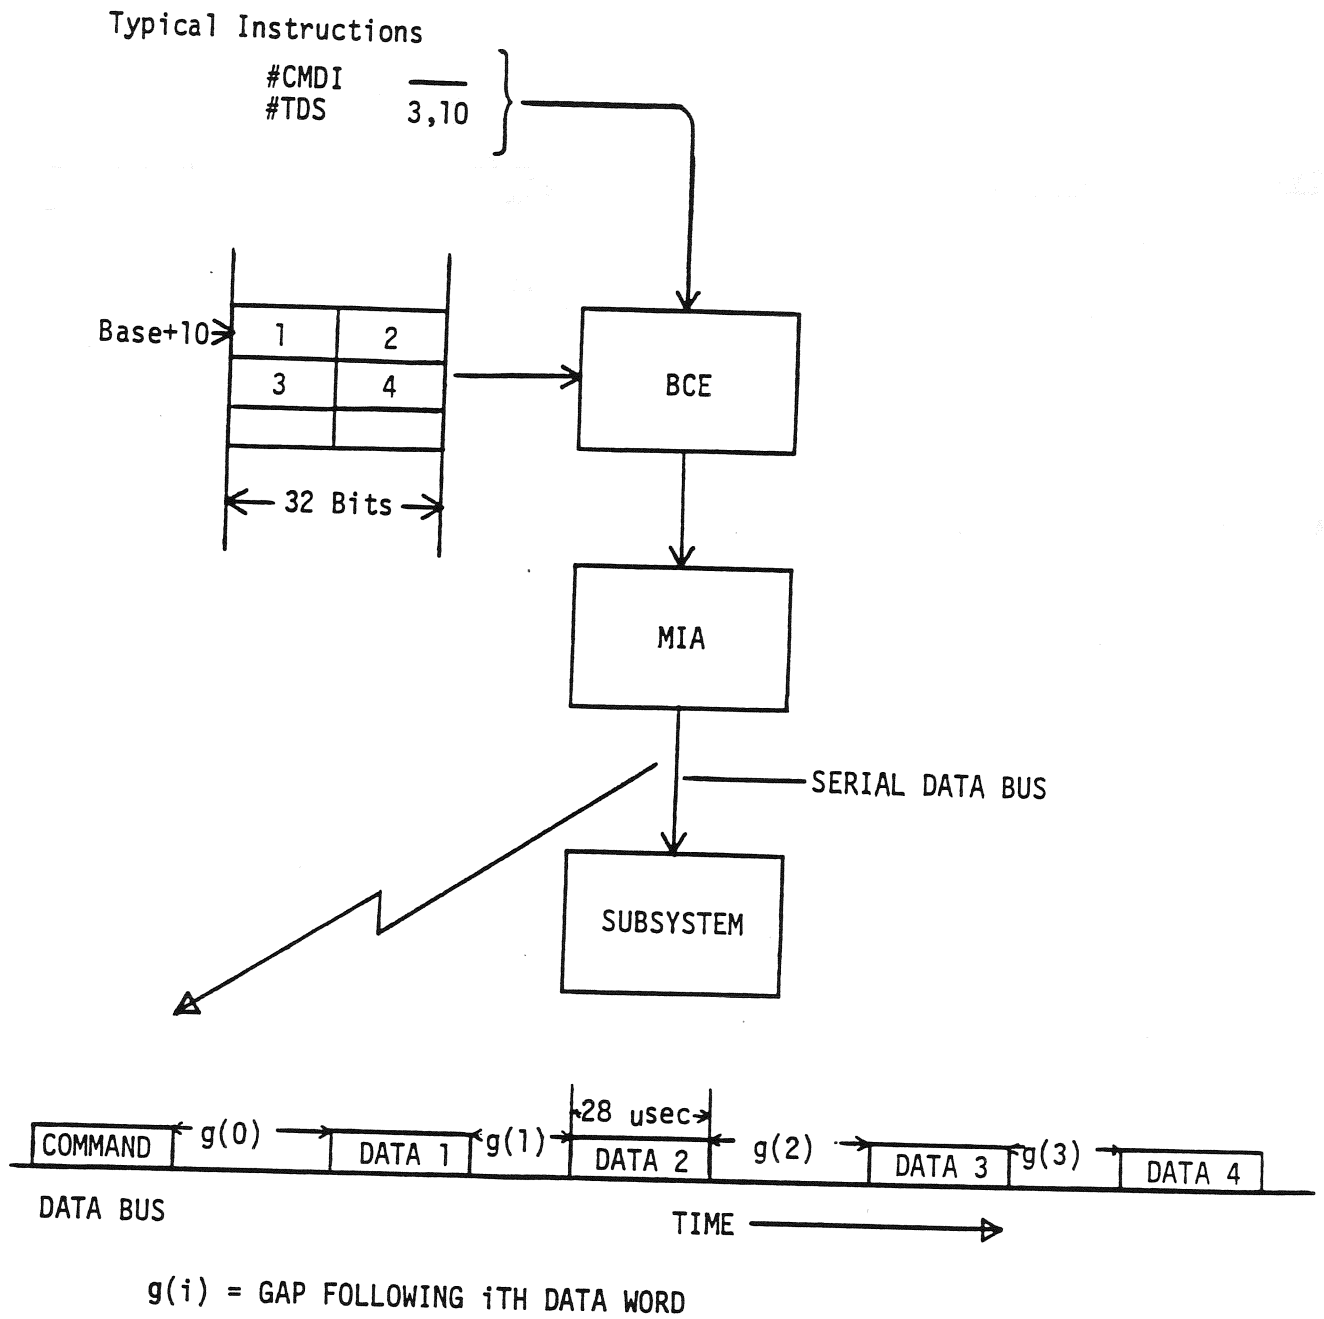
Typical Instructions

#CMDI ——
#TDS 3,10

Base+10

| 1 | 2 |
|---|---|
| 3 | 4 |
| | |

32 Bits

BCE

MIA

SERIAL DATA BUS

SUBSYSTEM

28 usec

COMMAND g(0) DATA 1 g(1) DATA 2 g(2) DATA 3 g(3) DATA 4

DATA BUS

TIME

g(i) = GAP FOLLOWING iTH DATA WORD